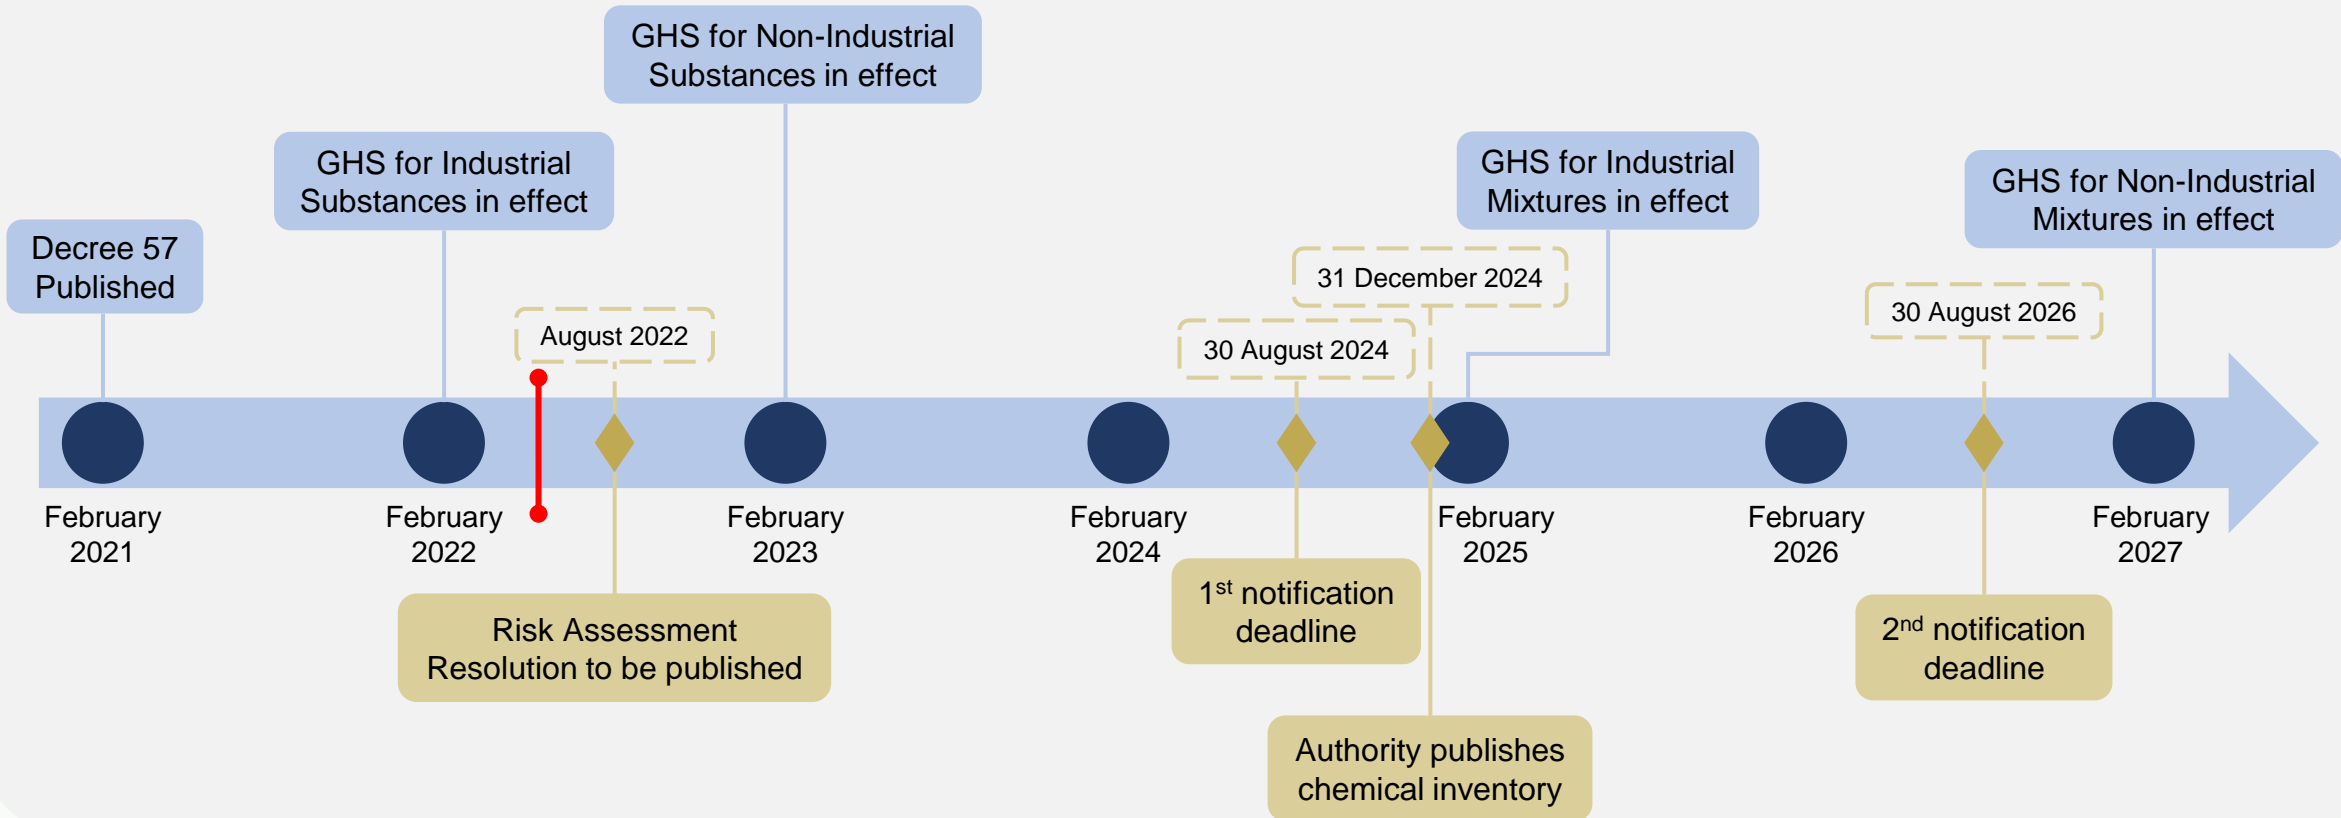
GHS for Non-Industrial Substances in effect

GHS for Industrial Substances in effect

Decree 57 Published

GHS for Industrial Mixtures in effect

GHS for Non-Industrial Mixtures in effect

31 December 2024

August 2022

30 August 2024

30 August 2026

February 2021

February 2022

February 2023

February 2024

February 2025

February 2026

February 2027

Risk Assessment Resolution to be published

1$^{st}$ notification deadline

2$^{nd}$ notification deadline

Authority publishes chemical inventory